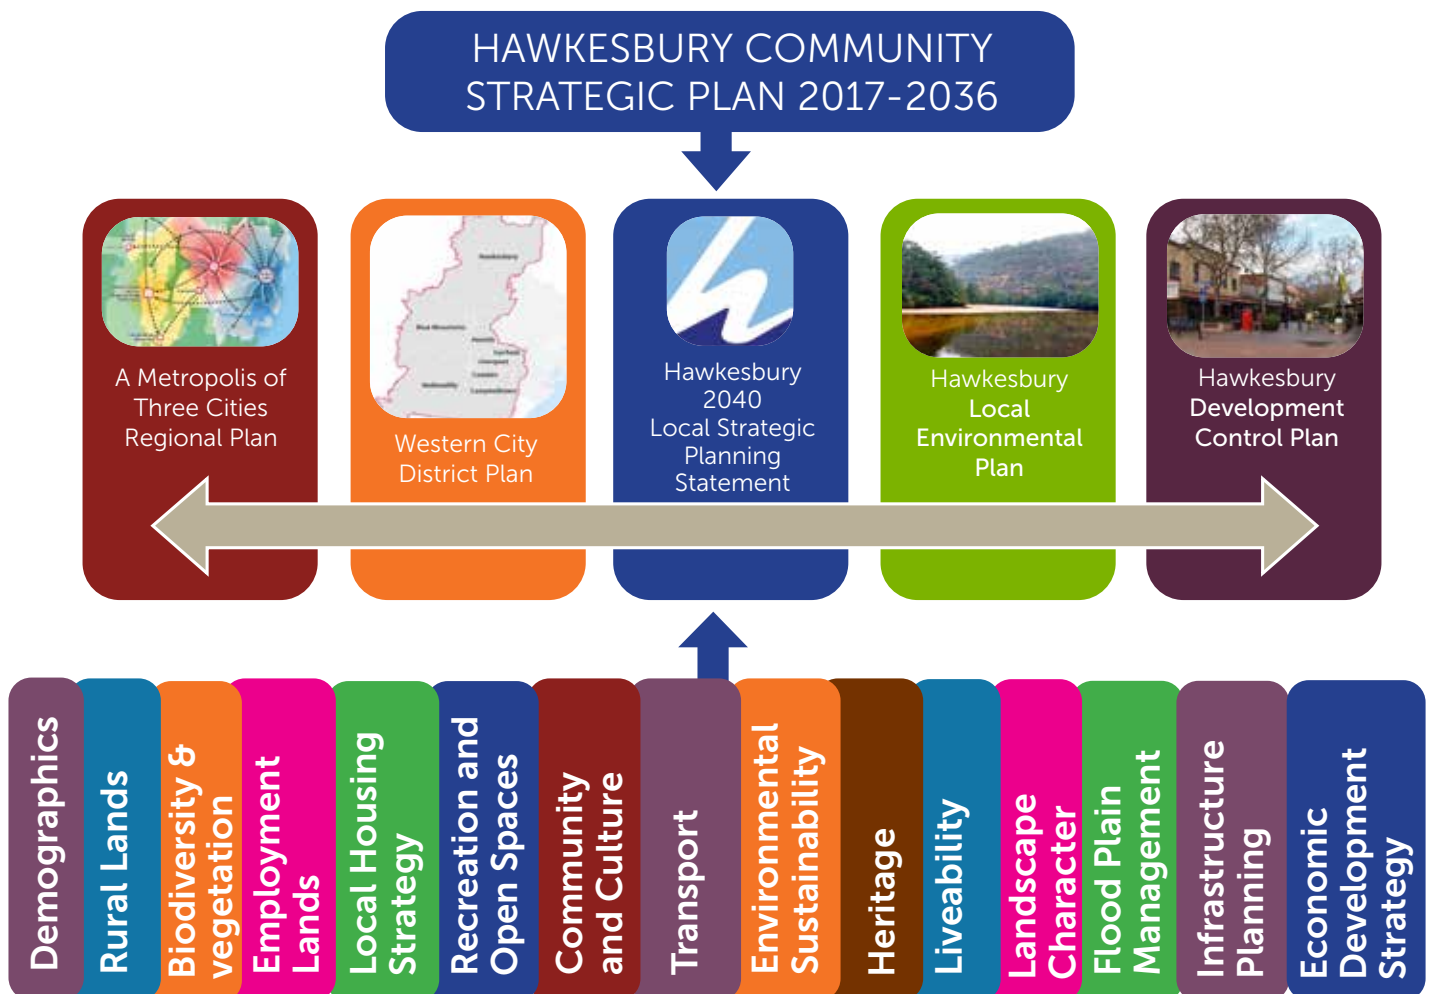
HAWKESBURY COMMUNITY STRATEGIC PLAN 2017-2036

A Metropolis of Three Cities Regional Plan

Western City District Plan

Hawkesbury 2040 Local Strategic Planning Statement

Hawkesbury Local Environmental Plan

Hawkesbury Development Control Plan

Demographics

Rural Lands

Biodiversity & vegetation

Employment Lands

Local Housing Strategy

Recreation and Open Spaces

Community and Culture

Transport

Environmental Sustainability

Heritage

Liveability

Landscape Character

Flood Plain Management

Infrastructure Planning

Economic Development Strategy